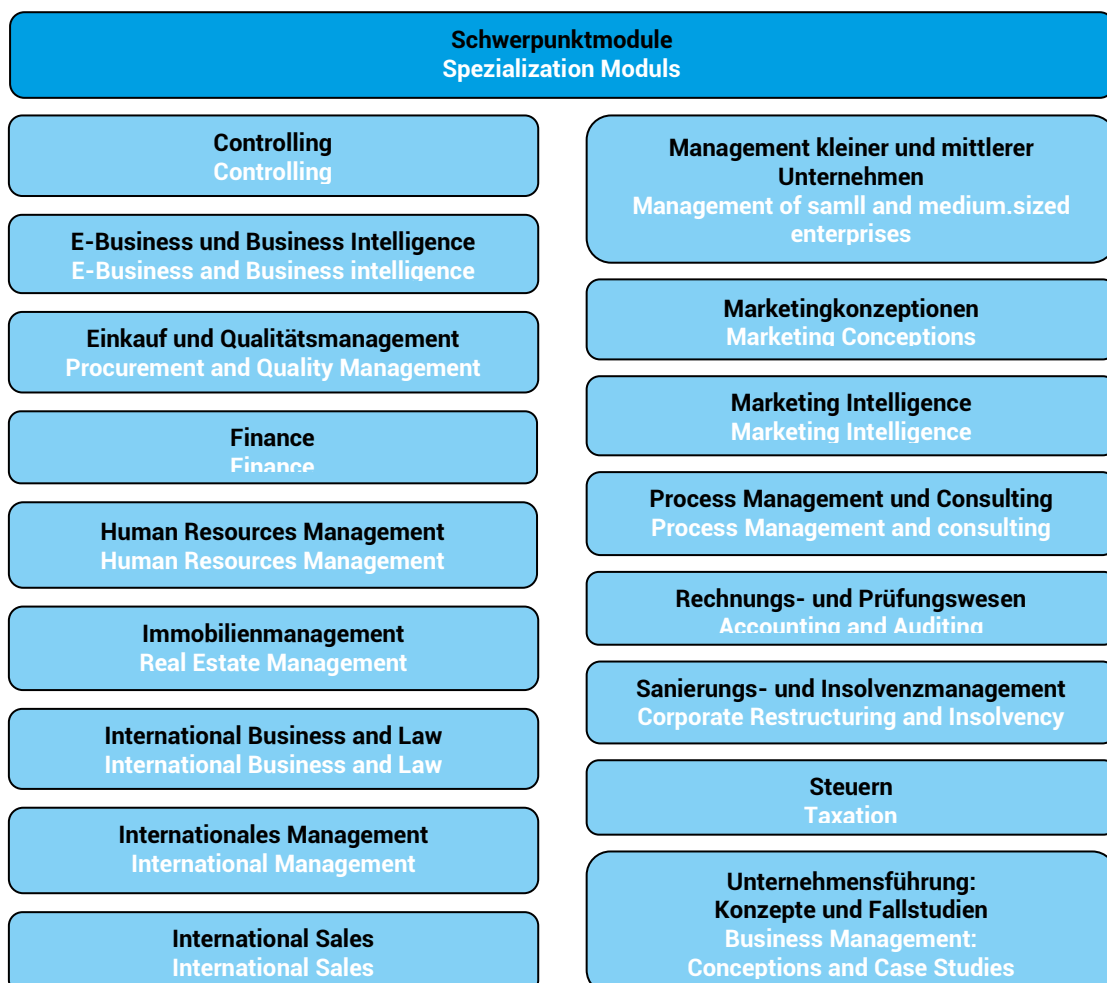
Schwerpunktmodule
Spezialization Moduls

Controlling
Controlling

E-Business und Business Intelligence
E-Business and Business intelligence

Einkauf und Qualitätsmanagement
Procurement and Quality Management

Finance
Finance

Human Resources Management
Human Resources Management

Immobilienmanagement
Real Estate Management

International Business and Law
International Business and Law

Internationales Management
International Management

International Sales
International Sales

Management kleiner und mittlerer Unternehmen
Management of samll and medium.sized enterprises

Marketingkonzeptionen
Marketing Conceptions

Marketing Intelligence
Marketing Intelligence

Process Management und Consulting
Process Management and consulting

Rechnungs- und Prüfungswesen
Accounting and Auditing

Sanierungs- und Insolvenzmanagement
Corporate Restructuring and Insolvency

Steuern
Taxation

Unternehmensführung: Konzepte und Fallstudien
Business Management: Conceptions and Case Studies